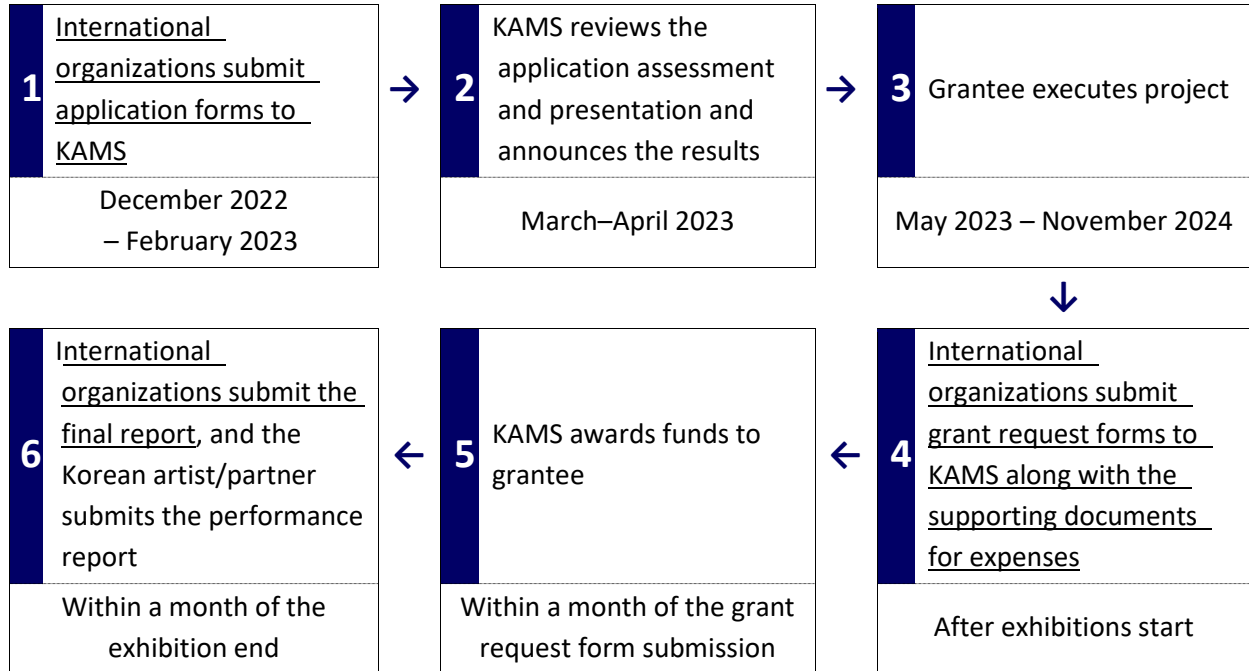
1 International organizations submit application forms to KAMS

December 2022 – February 2023

→

2 KAMS reviews the application assessment and presentation and announces the results

March–April 2023

→

3 Grantee executes project

May 2023 – November 2024

↓

4 International organizations submit grant request forms to KAMS along with the supporting documents for expenses

After exhibitions start

←

5 KAMS awards funds to grantee

Within a month of the grant request form submission

←

6 International organizations submit the final report, and the Korean artist/partner submits the performance report

Within a month of the exhibition end